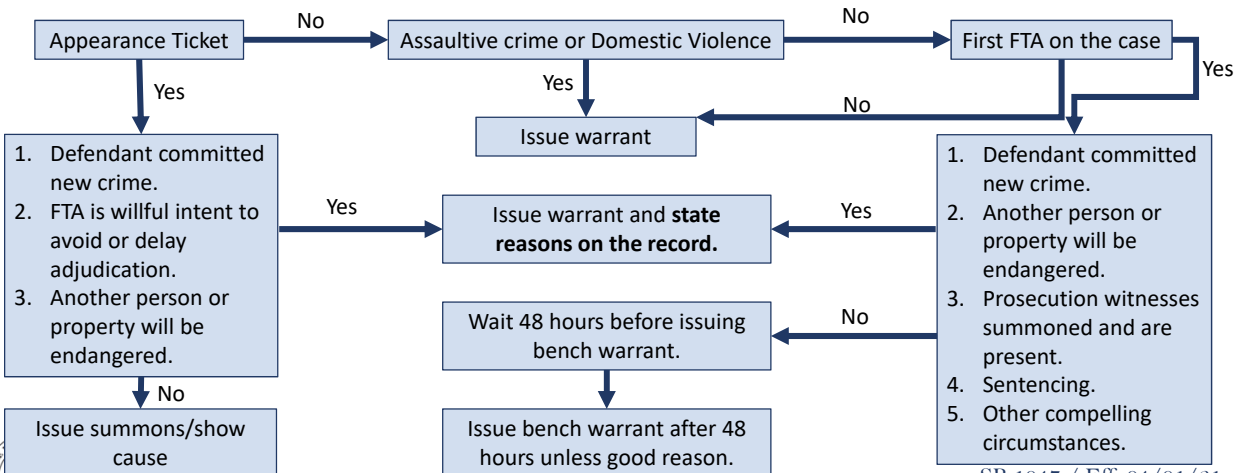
Appearance Ticket

No

Assaultive crime or Domestic Violence

No

First FTA on the case

Yes

Yes

Yes

Issue warrant

No

1. Defendant committed new crime.
2. FTA is willful intent to avoid or delay adjudication.
3. Another person or property will be endangered.

Yes

Issue warrant and **state reasons on the record.**

Yes

1. Defendant committed new crime.
2. Another person or property will be endangered.
3. Prosecution witnesses summoned and are present.
4. Sentencing.
5. Other compelling circumstances.

Wait 48 hours before issuing bench warrant.

No

No

Issue summons/show cause

Issue bench warrant after 48 hours unless good reason.

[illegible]